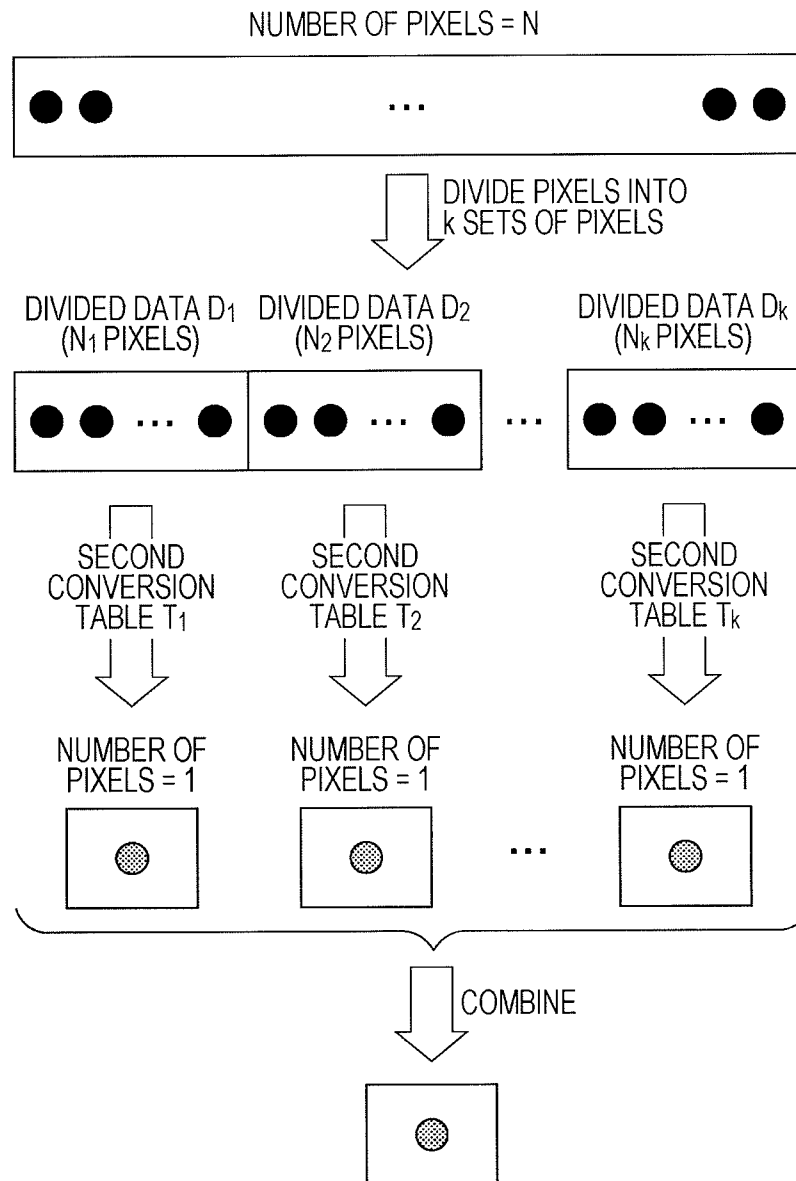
NUMBER OF PIXELS = N

...

DIVIDE PIXELS INTO k SETS OF PIXELS

DIVIDED DATA $D_1$ ($N_1$ PIXELS)

DIVIDED DATA $D_2$ ($N_2$ PIXELS)

DIVIDED DATA $D_k$ ($N_k$ PIXELS)

...

...

...

...

SECOND CONVERSION TABLE $T_1$

SECOND CONVERSION TABLE $T_2$

SECOND CONVERSION TABLE $T_k$

NUMBER OF PIXELS = 1

NUMBER OF PIXELS = 1

NUMBER OF PIXELS = 1

...

COMBINE